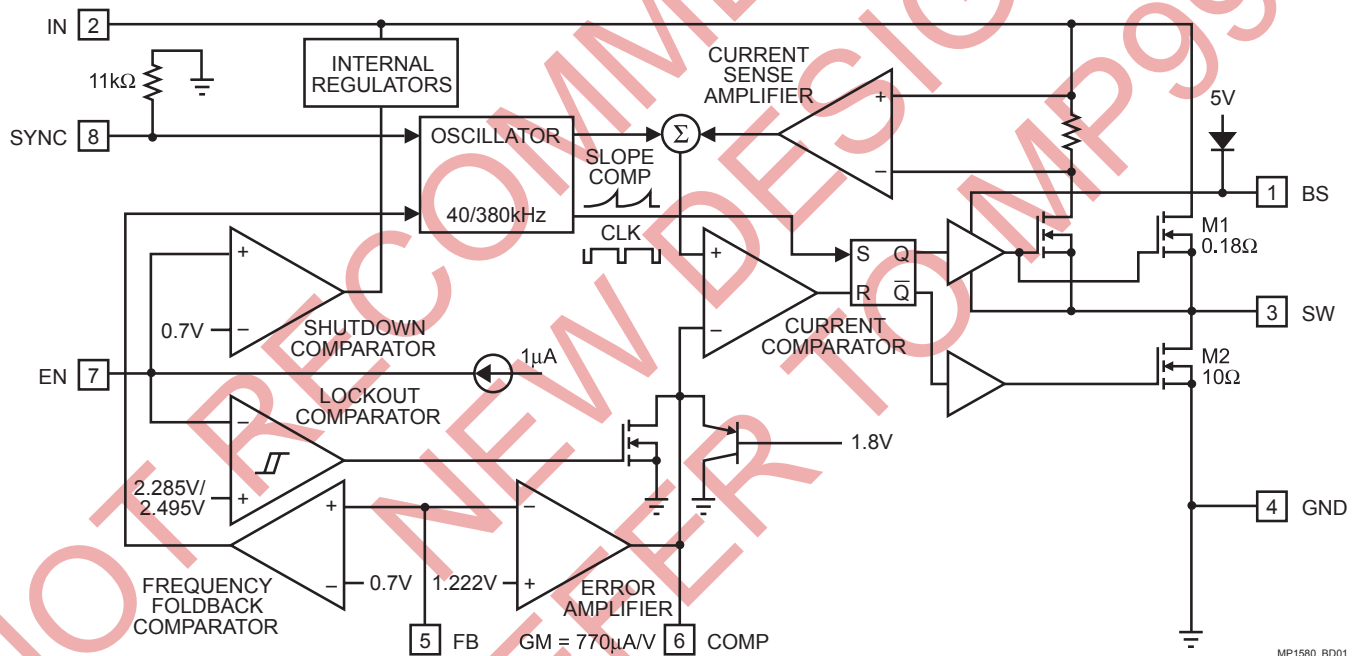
IN 2
11kΩ
SYNC 8
EN 7
INTERNAL REGULATORS
OSCILLATOR
40/380kHz
SLOPE COMP
CLK
CURRENT SENSE AMPLIFIER
+
−
Σ
5V
1 BS
M1 0.18Ω
S Q
R $\overline{Q}$
3 SW
M2 10Ω
4 GND
+
−
0.7V
SHUTDOWN COMPARATOR
1µA
LOCKOUT COMPARATOR
CURRENT COMPARATOR
1.8V
2.285V/ 2.495V
−
+
+
−
FREQUENCY FOLDBACK COMPARATOR
0.7V
1.222V
ERROR AMPLIFIER
5 FB
GM = 770µA/V
6 COMP
NOT RECOMMENDED FOR NEW DESIGNS REFER TO MP9
MP1580_BD01